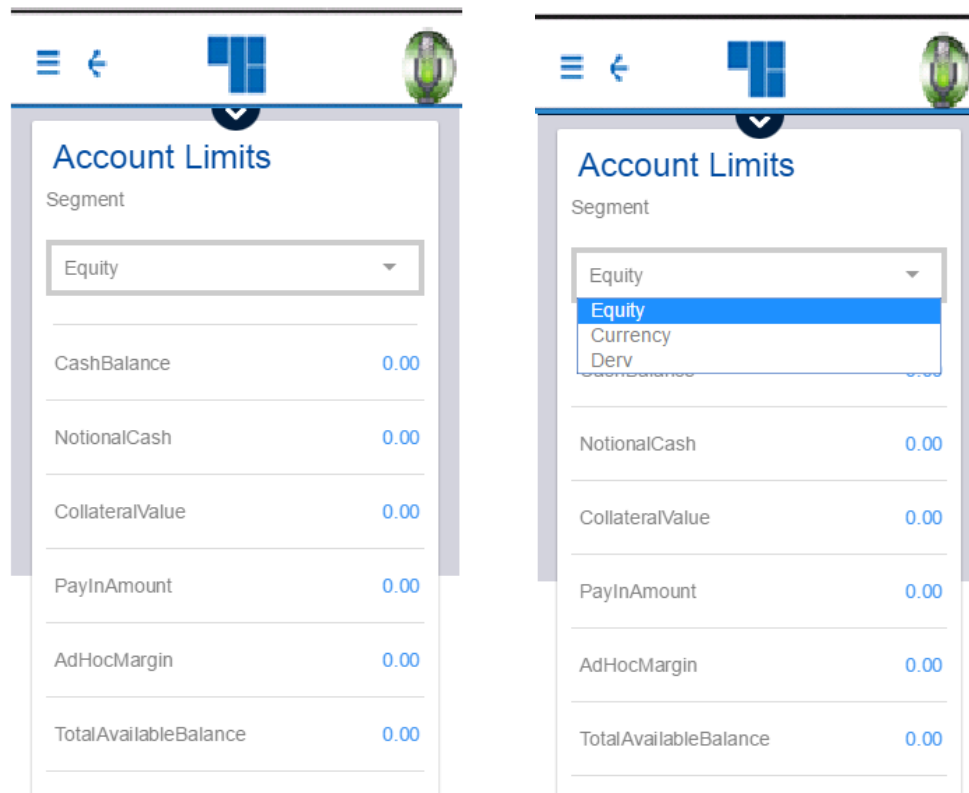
Account Limits

Segment

Equity

| | |
|---|---|
| CashBalance | 0.00 |
| NotionalCash | 0.00 |
| CollateralValue | 0.00 |
| PayInAmount | 0.00 |
| AdHocMargin | 0.00 |
| TotalAvailableBalance | 0.00 |

Account Limits

Segment

Equity

Equity
Currency
Derv

| | |
|---|---|
| NotionalCash | 0.00 |
| CollateralValue | 0.00 |
| PayInAmount | 0.00 |
| AdHocMargin | 0.00 |
| TotalAvailableBalance | 0.00 |